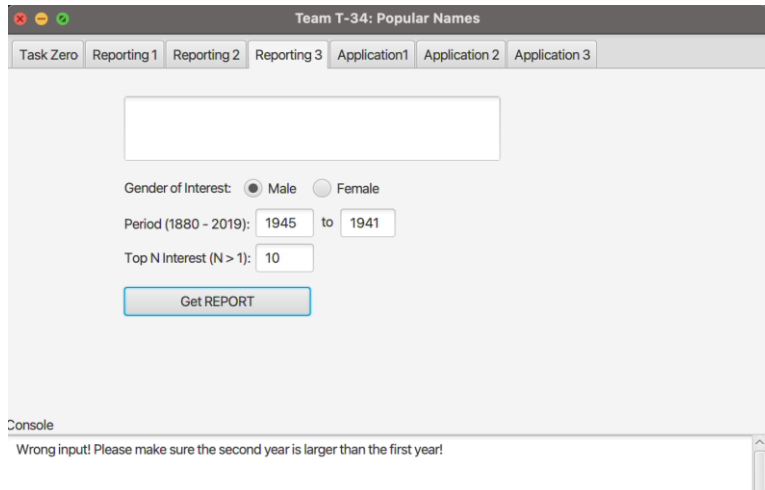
Team T-34: Popular Names

Task Zero | Reporting 1 | Reporting 2 | Reporting 3 | Application1 | Application 2 | Application 3

Gender of Interest: Male Female

Period (1880 - 2019): 1945 to 1941

Top N Interest (N > 1): 10

Get REPORT

Console

Wrong input! Please make sure the second year is larger than the first year!